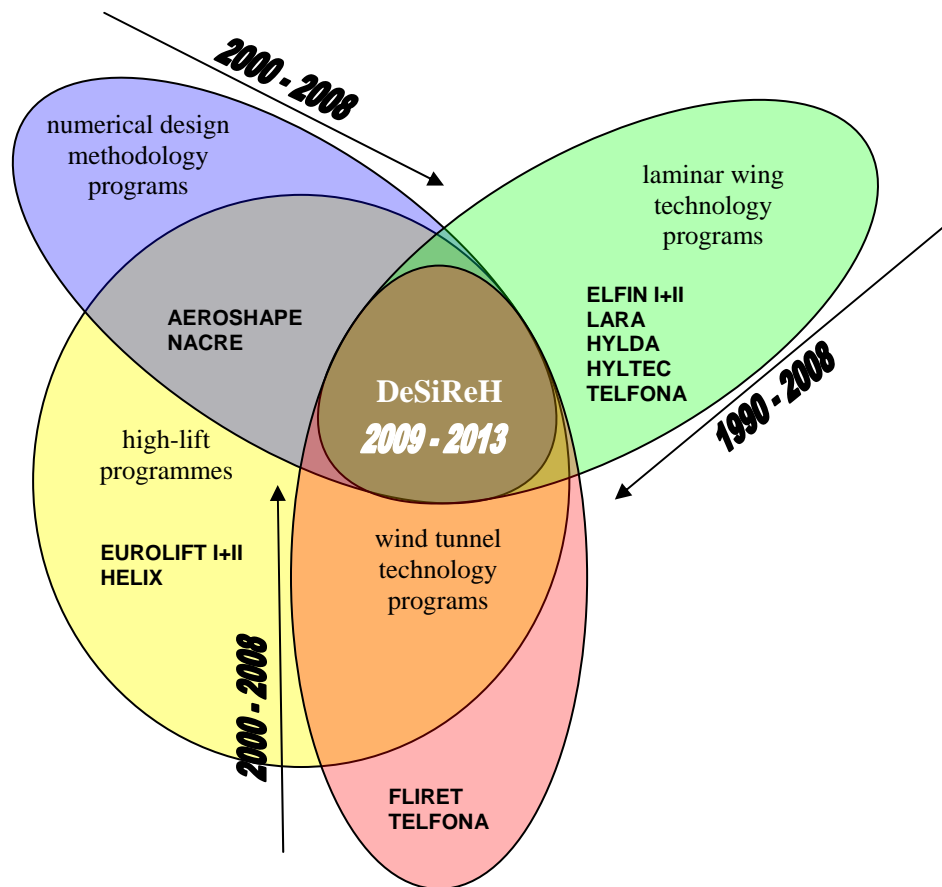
2000 - 2008

numerical design methodology programs

laminar wing technology programs

ELFIN I+II
LARA
HYLDA
HYLTEC
TELFONA

AEROSHAPE
NACRE

DeSiReH
2009 - 2013

1990 - 2008

high-lift programmes

EUROLIFT I+II
HELIX

wind tunnel technology programs

2000 - 2008

FLIRET
TELFONA